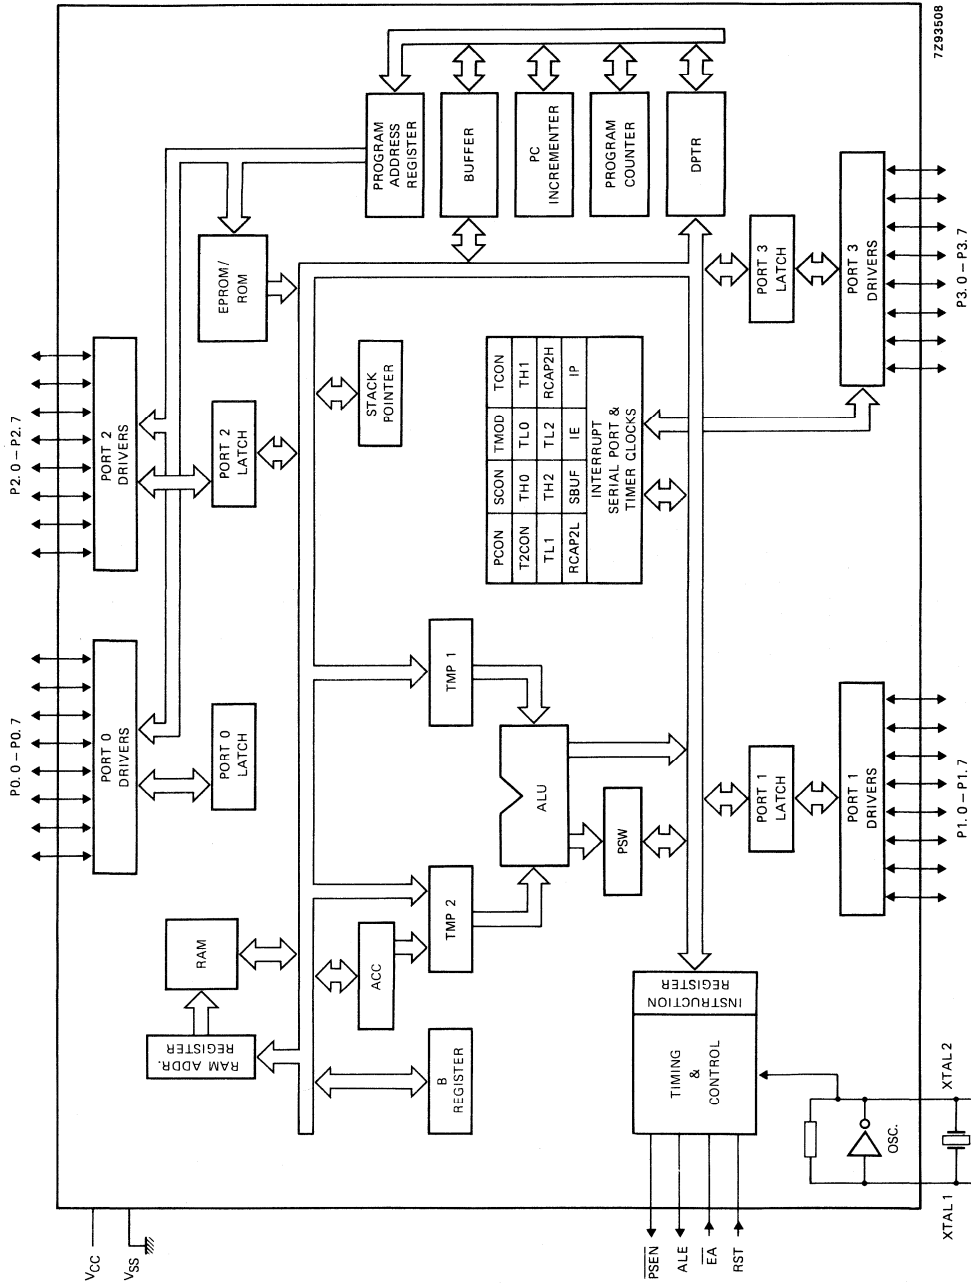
7Z93508

PROGRAM ADDRESS REGISTER

BUFFER

PC INCREMENTER

PROGRAM COUNTER

DPTR

EPROM/ ROM

P2.0 – P2.7

PORT 2 DRIVERS

PORT 2 LATCH

STACK POINTER

| PCON | SCON | TMOD | TCON |
|---|---|---|---|
| T2CON | TH0 | TL0 | TH1 |
| TL1 | TH2 | TL2 | RCAP2H |
| RCAP2L | SBUF | IE | IP |

INTERRUPT SERIAL PORT & TIMER CLOCKS

PORT 3 LATCH

PORT 3 DRIVERS

P3.0 – P3.7

P0.0 – P0.7

PORT 0 DRIVERS

PORT 0 LATCH

TMP 1

ALU

PSW

PORT 1 LATCH

PORT 1 DRIVERS

P1.0 – P1.7

RAM

RAM ADDR. REGISTER

ACC

TMP 2

B REGISTER

INSTRUCTION REGISTER

TIMING & CONTROL

OSC.

XTAL 2

XTAL 1

$V_{CC}$

$V_{SS}$

$\overline{PSEN}$

ALE

$\overline{EA}$

RST